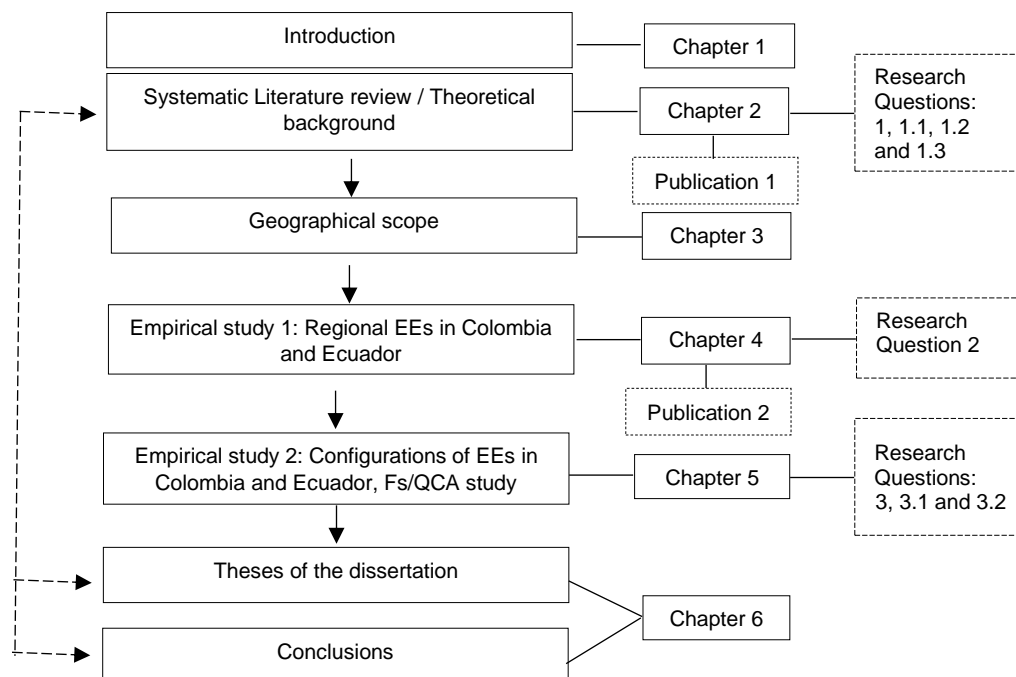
Introduction

Chapter 1

Systematic Literature review / Theoretical background

Chapter 2

Research Questions: 1, 1.1, 1.2 and 1.3

Publication 1

Geographical scope

Chapter 3

Empirical study 1: Regional EEs in Colombia and Ecuador

Chapter 4

Research Question 2

Publication 2

Empirical study 2: Configurations of EEs in Colombia and Ecuador, Fs/QCA study

Chapter 5

Research Questions: 3, 3.1 and 3.2

Theses of the dissertation

Chapter 6

Conclusions